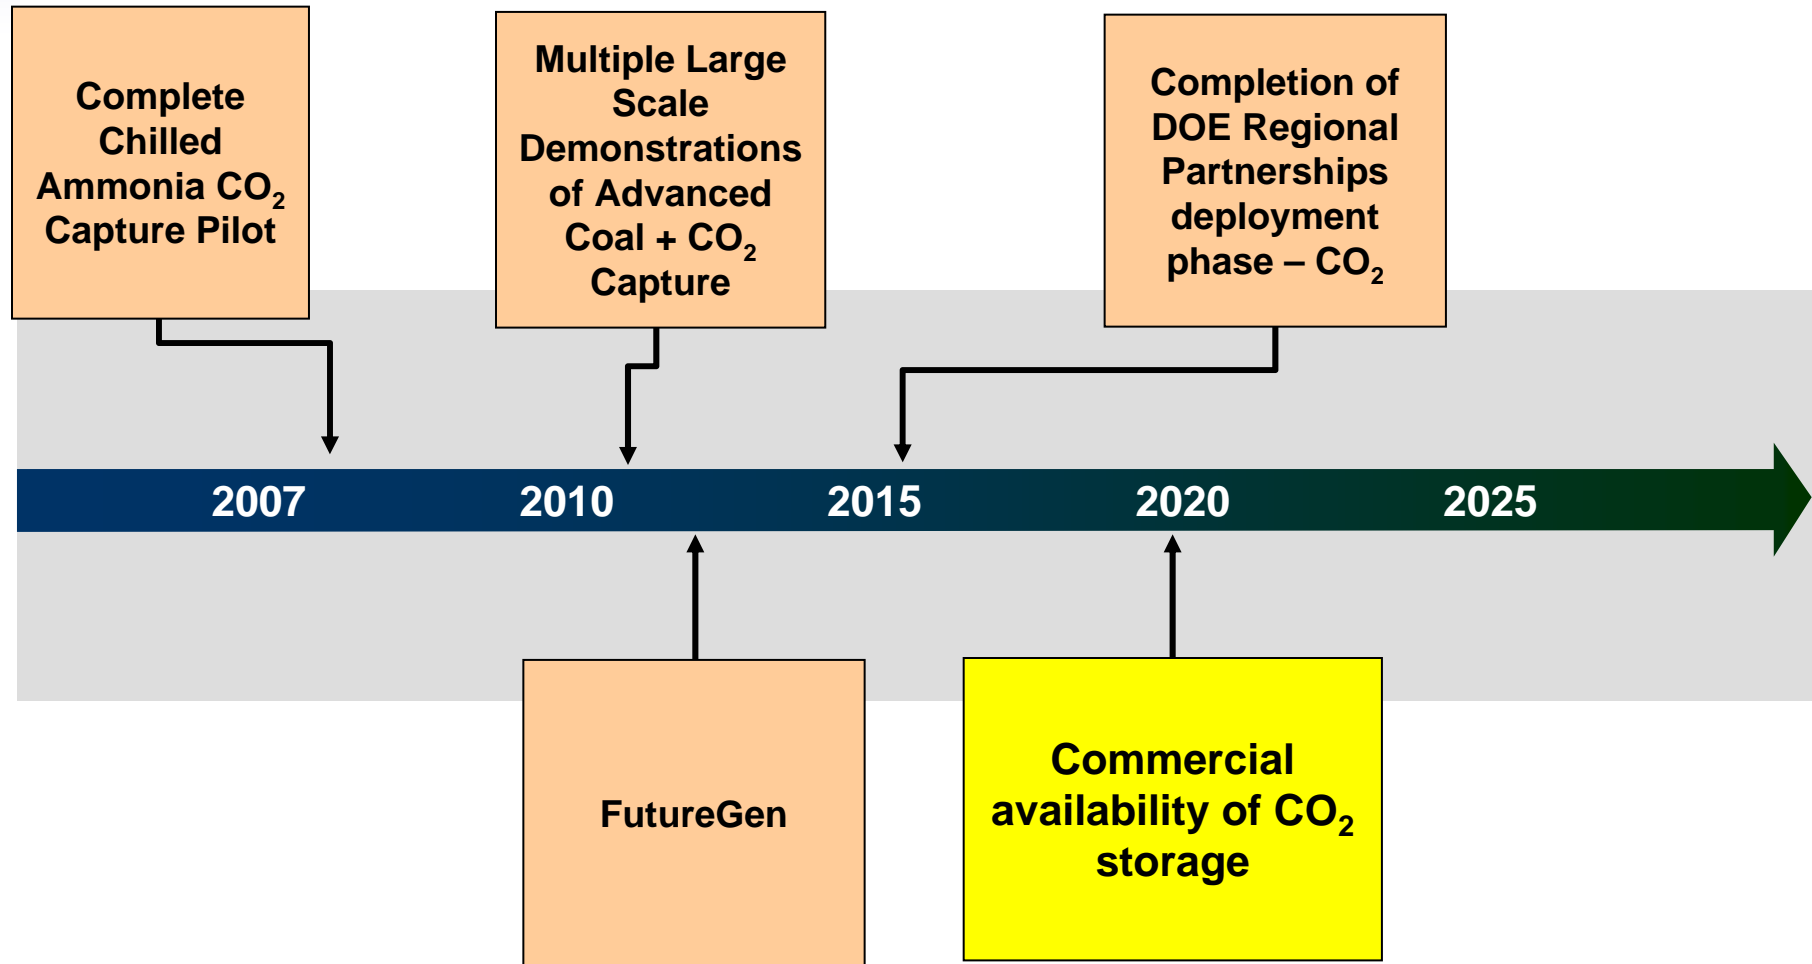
Complete Chilled Ammonia $CO_2$ Capture Pilot

Multiple Large Scale Demonstrations of Advanced Coal + $CO_2$ Capture

Completion of DOE Regional Partnerships deployment phase – $CO_2$

2007

2010

2015

2020

2025

FutureGen

Commercial availability of $CO_2$ storage